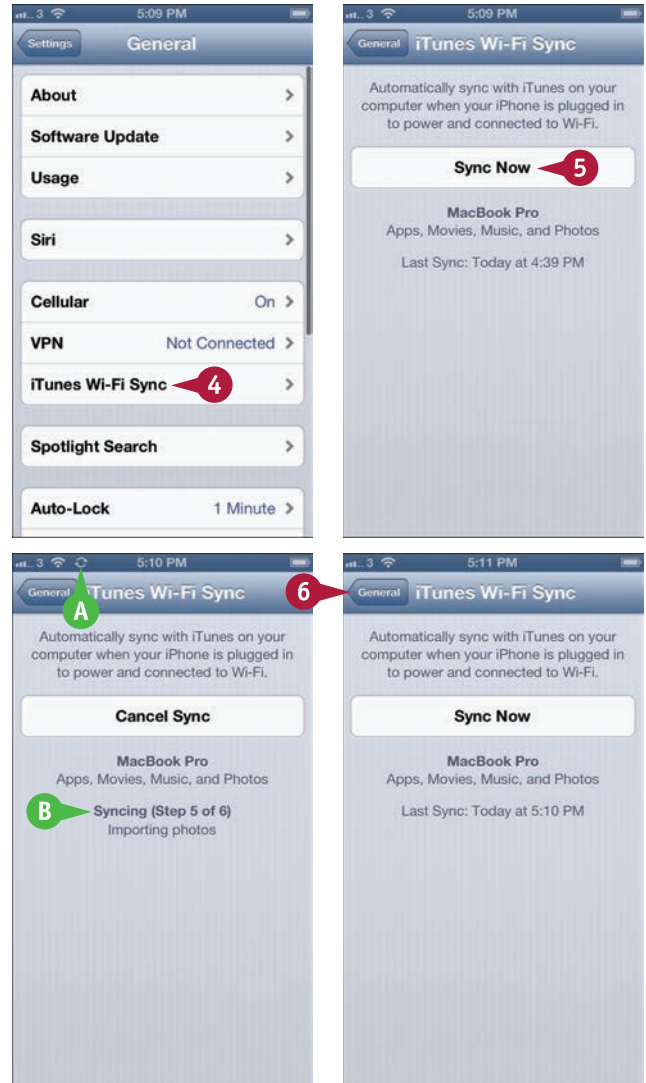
3 5:09 PM

Settings General

About

Software Update

Usage

Siri

Cellular On

VPN Not Connected

iTunes Wi-Fi Sync 4

Spotlight Search

Auto-Lock 1 Minute

3 5:09 PM

General iTunes Wi-Fi Sync

Automatically sync with iTunes on your computer when your iPhone is plugged in to power and connected to Wi-Fi.

Sync Now 5

MacBook Pro
Apps, Movies, Music, and Photos

Last Sync: Today at 4:39 PM

3 5:10 PM

General A iTunes Wi-Fi Sync

Automatically sync with iTunes on your computer when your iPhone is plugged in to power and connected to Wi-Fi.

Cancel Sync

MacBook Pro
Apps, Movies, Music, and Photos

B Syncing (Step 5 of 6)
Importing photos

3 5:11 PM

6 General iTunes Wi-Fi Sync

Automatically sync with iTunes on your computer when your iPhone is plugged in to power and connected to Wi-Fi.

Sync Now

MacBook Pro
Apps, Movies, Music, and Photos

Last Sync: Today at 5:10 PM